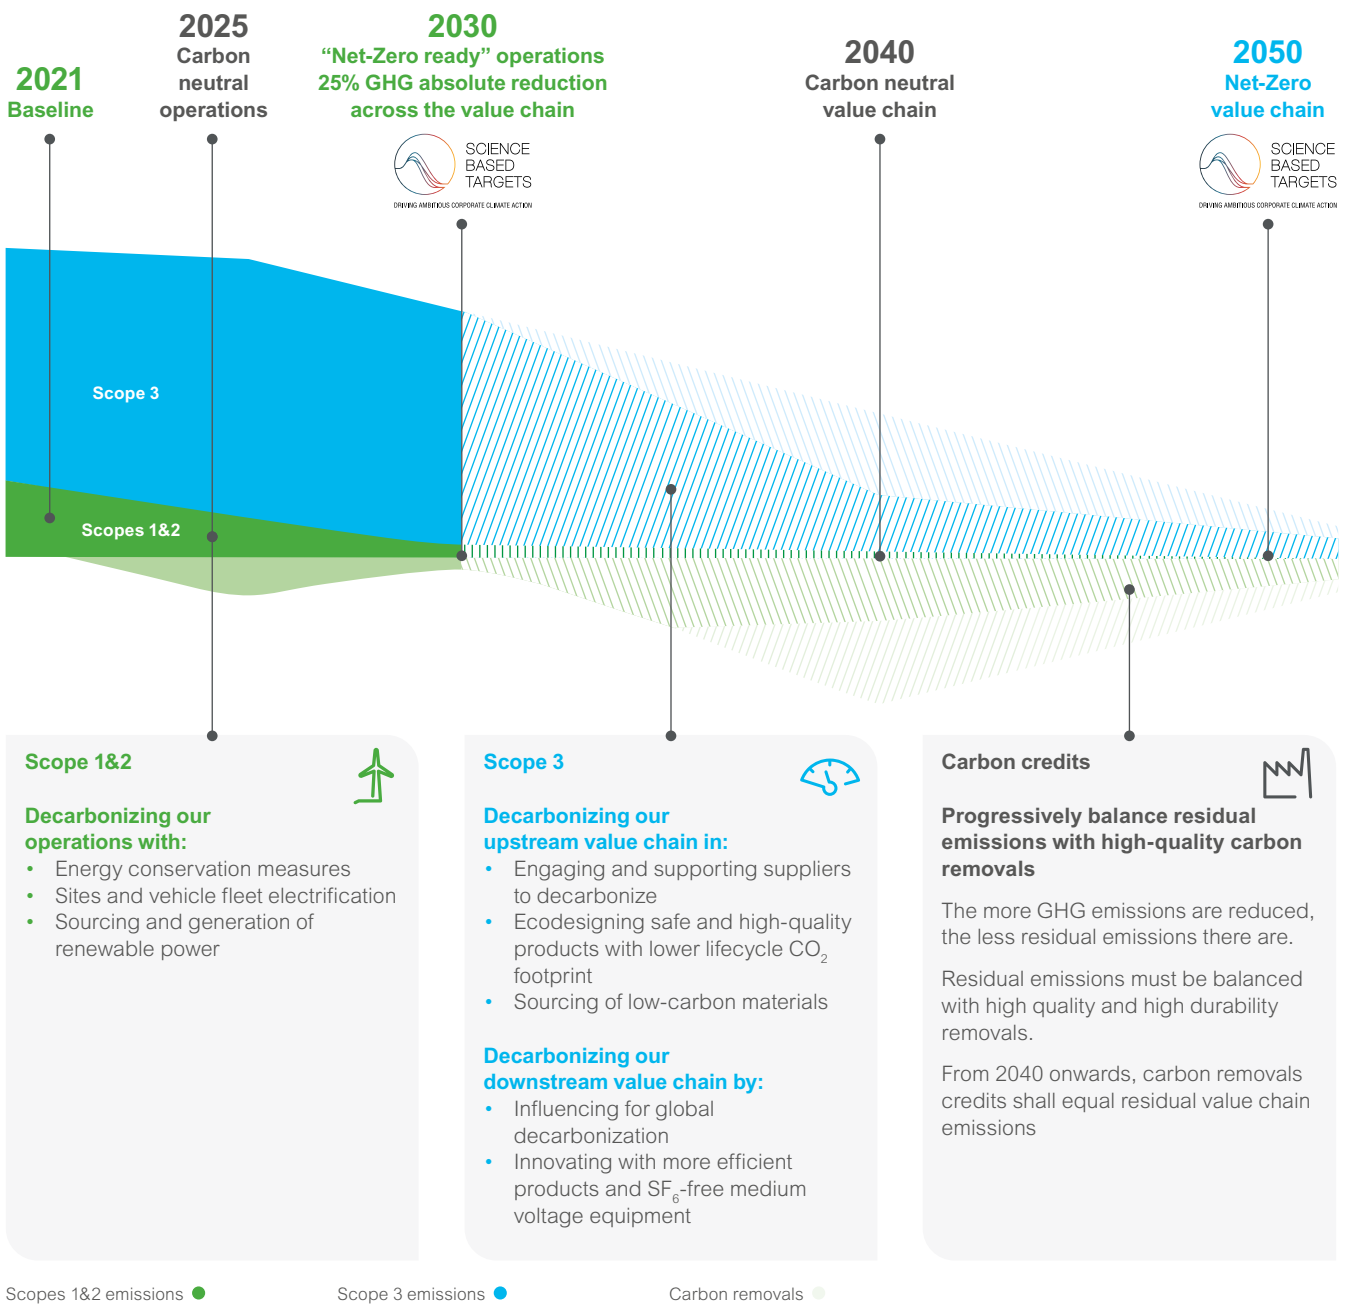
2021
Baseline

2025
Carbon neutral operations

2030
“Net-Zero ready” operations
25% GHG absolute reduction across the value chain

SCIENCE BASED TARGETS
DRIVING AMBITIOUS CORPORATE CLIMATE ACTION

2040
Carbon neutral value chain

2050
Net-Zero value chain

SCIENCE BASED TARGETS
DRIVING AMBITIOUS CORPORATE CLIMATE ACTION

Scope 3

Scopes 1&2

Scope 1&2

Decarbonizing our operations with:
• Energy conservation measures
• Sites and vehicle fleet electrification
• Sourcing and generation of renewable power

Scope 3

Decarbonizing our upstream value chain in:
• Engaging and supporting suppliers to decarbonize
• Ecodesigning safe and high-quality products with lower lifecycle $CO_2$ footprint
• Sourcing of low-carbon materials

Decarbonizing our downstream value chain by:
• Influencing for global decarbonization
• Innovating with more efficient products and $SF_6$-free medium voltage equipment

Carbon credits

Progressively balance residual emissions with high-quality carbon removals

The more GHG emissions are reduced, the less residual emissions there are.

Residual emissions must be balanced with high quality and high durability removals.

From 2040 onwards, carbon removals credits shall equal residual value chain emissions

Scopes 1&2 emissions

Scope 3 emissions

Carbon removals